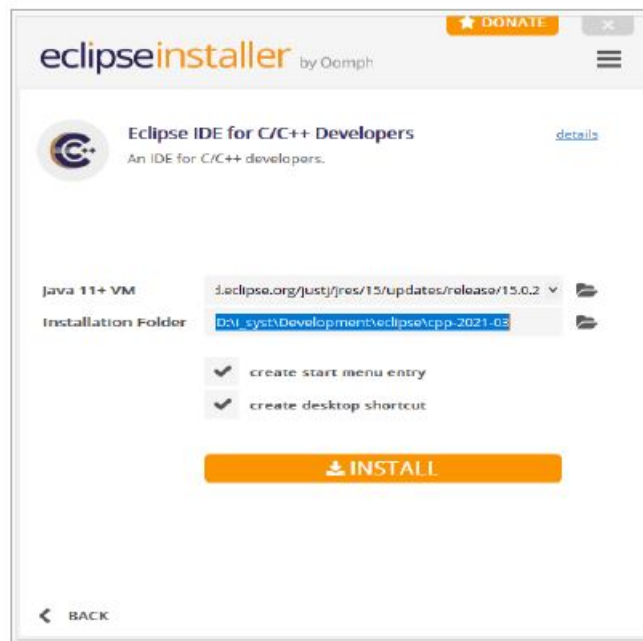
DONATE

eclipseinstaller by Oomph

Eclipse IDE for C/C++ Developers
An IDE for C/C++ developers.

details

Java 11+ VM
:l.eclipse.org/justj/jres/15/updates/release/15.0.2

Installation Folder
D:\i_syst\Development\eclipse\cpp-2021-03

create start menu entry

create desktop shortcut

INSTALL

BACK